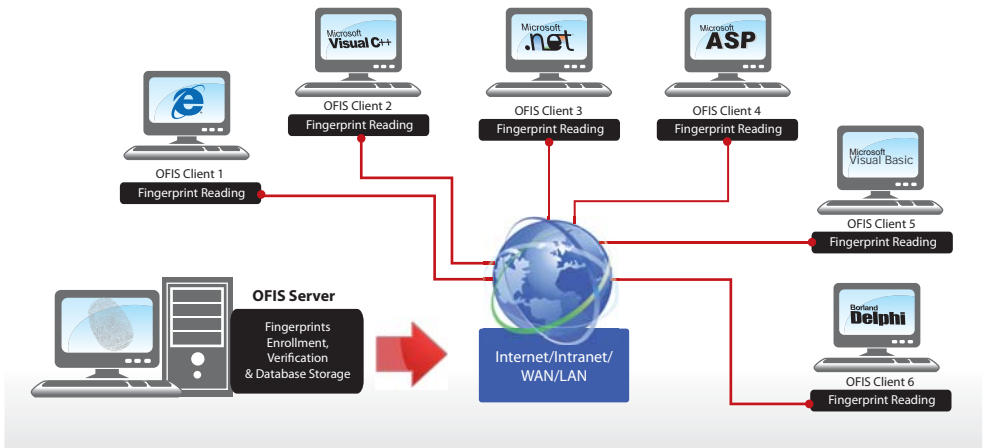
Microsoft Visual C++
OFIS Client 2
Fingerprint Reading

Microsoft .net
OFIS Client 3
Fingerprint Reading

Microsoft ASP
OFIS Client 4
Fingerprint Reading

OFIS Client 1
Fingerprint Reading

Microsoft Visual Basic
OFIS Client 5
Fingerprint Reading

OFIS Server
Fingerprints Enrollment, Verification & Database Storage

Internet/Intranet/ WAN/LAN

Borland Delphi
OFIS Client 6
Fingerprint Reading